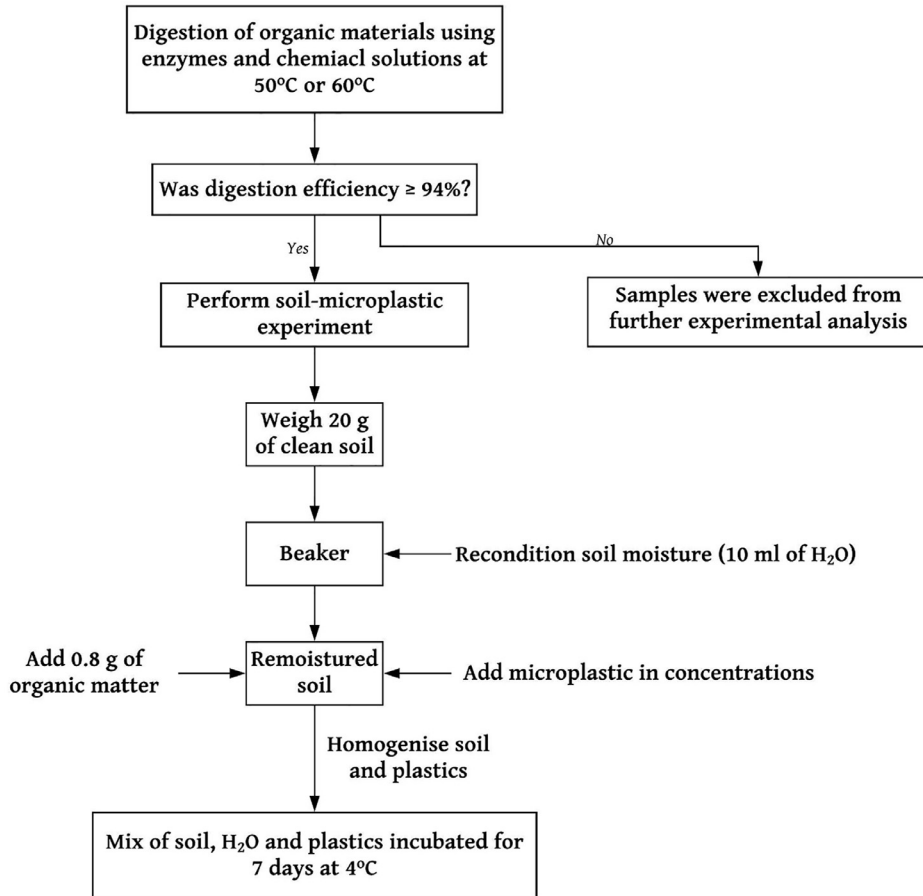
Digestion of organic materials using enzymes and chemiacl solutions at 50°C or 60°C

Was digestion efficiency ≥ 94%?

Yes

No

Perform soil-microplastic experiment

Samples were excluded from further experimental analysis

Weigh 20 g of clean soil

Beaker

Recondition soil moisture (10 ml of $H_2O$)

Add 0.8 g of organic matter

Remoistured soil

Add microplastic in concentrations

Homogenise soil and plastics

Mix of soil, $H_2O$ and plastics incubated for 7 days at 4°C